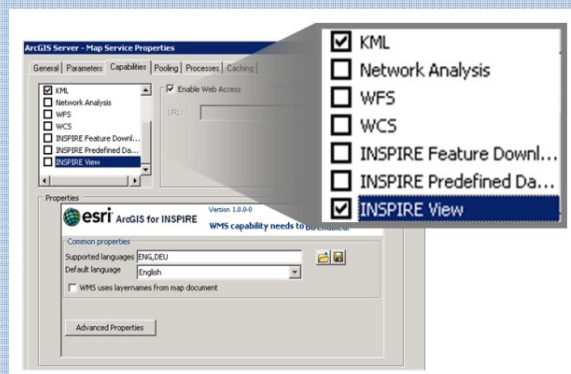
ArcGIS Server - Map Service Properties

General | Parameters | Capabilities | Pooling | Processes | Caching

☑ KML
☐ Network Analysis
☐ WFS
☐ WCS
☐ INSPIRE Feature Downl...
☐ INSPIRE Predefined Da...
☐ INSPIRE View

☑ Enable Web Access

URL:

Properties

esri ArcGIS for INSPIRE

Version 1.0.0-0

WMS capability needs to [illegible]

Common properties

Supported languages ENG,DEU

Default language English

☐ WMS uses layernames from map document

Advanced Properties

☑ KML
☐ Network Analysis
☐ WFS
☐ WCS
☐ INSPIRE Feature Downl...
☐ INSPIRE Predefined Da...
☑ INSPIRE View